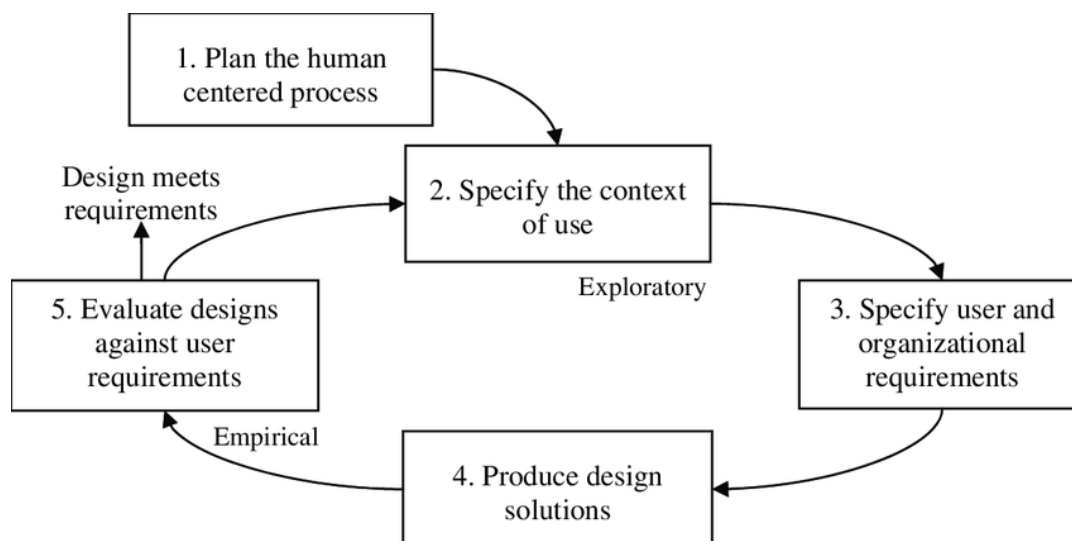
1. Plan the human centered process

Design meets requirements

2. Specify the context of use

Exploratory

5. Evaluate designs against user requirements

3. Specify user and organizational requirements

Empirical

4. Produce design solutions